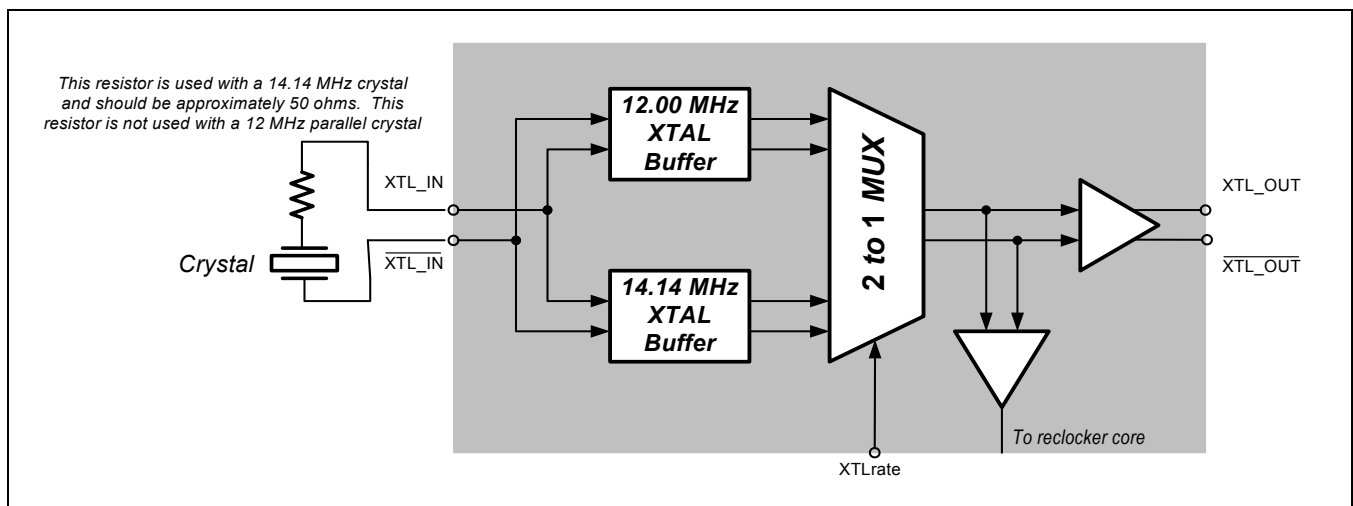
This resistor is used with a 14.14 MHz crystal and should be approximately 50 ohms. This resistor is not used with a 12 MHz parallel crystal

XTL_IN

$\overline{\text{XTL\_IN}}$

Crystal

12.00 MHz XTAL Buffer

14.14 MHz XTAL Buffer

2 to 1 MUX

XTLrate

XTL_OUT

$\overline{\text{XTL\_OUT}}$

To reclocker core